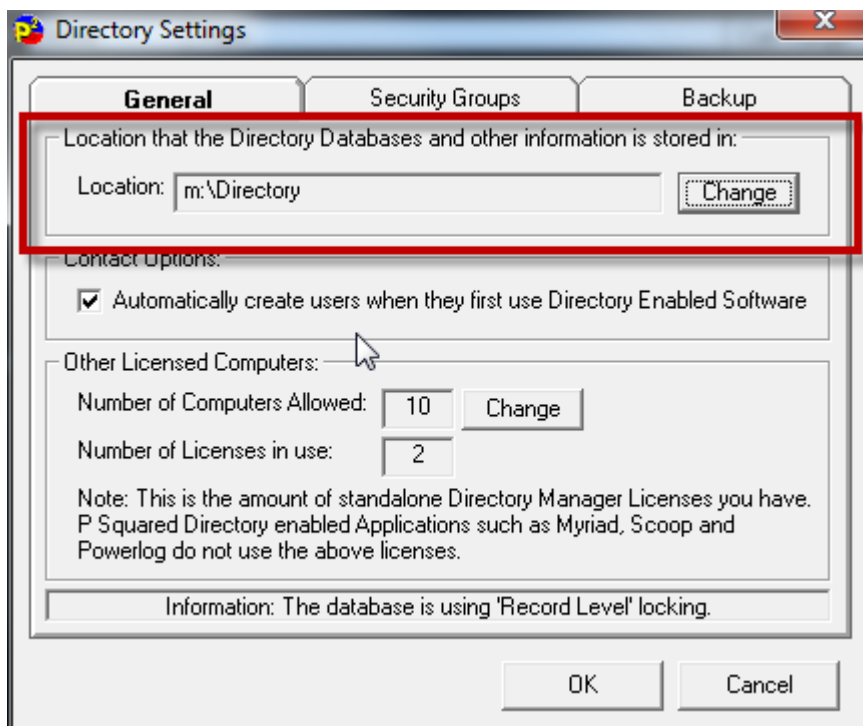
Directory Settings

General | Security Groups | Backup

Location that the Directory Databases and other information is stored in:

Location: m:\Directory  Change

Contact Options:

☑ Automatically create users when they first use Directory Enabled Software

Other Licensed Computers:

Number of Computers Allowed: 10  Change

Number of Licenses in use: 2

Note: This is the amount of standalone Directory Manager Licenses you have. P Squared Directory enabled Applications such as Myriad, Scoop and Powerlog do not use the above licenses.

Information: The database is using 'Record Level' locking.

OK  Cancel